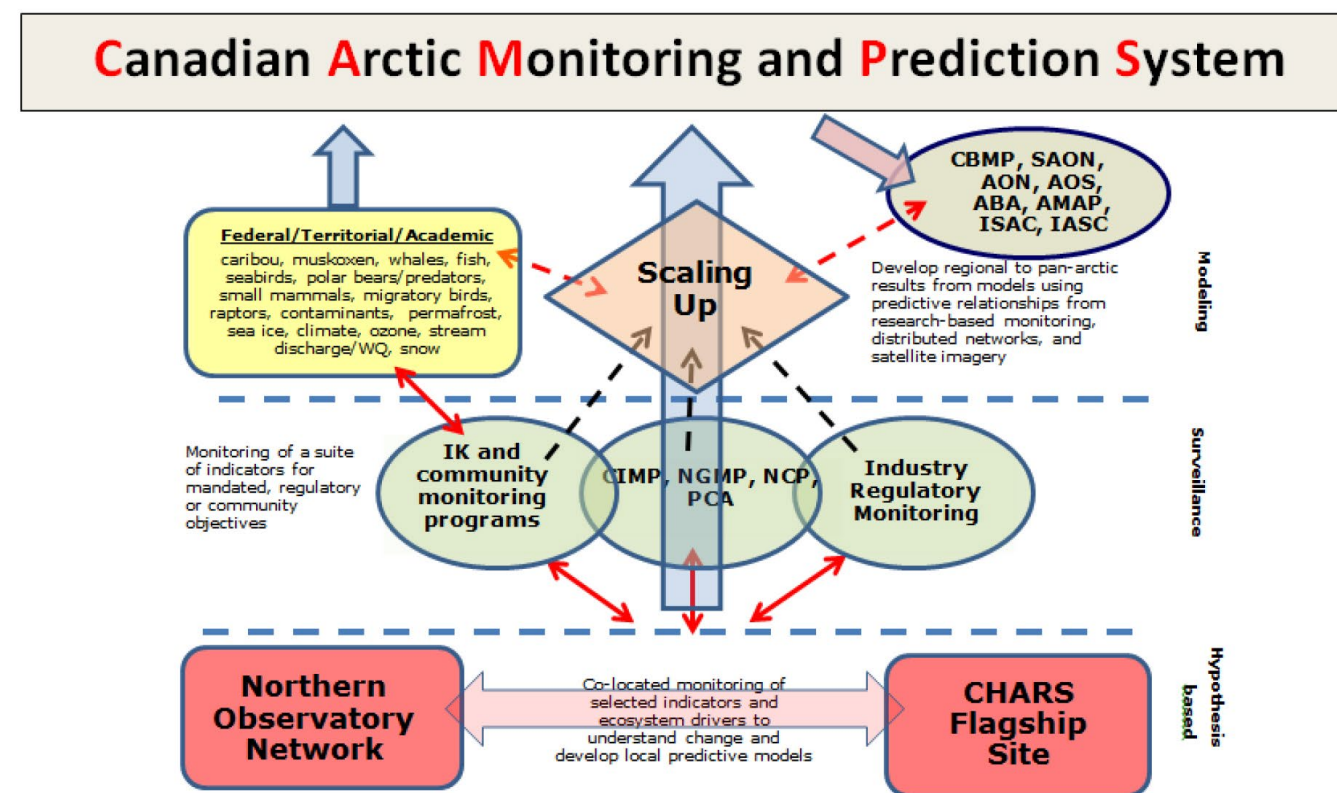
Canadian Arctic Monitoring and Prediction System

Federal/Territorial/Academic

caribou, muskoxen, whales, fish, seabirds, polar bears/predators, small mammals, migratory birds, raptors, contaminants, permafrost, sea ice, climate, ozone, stream discharge/WQ, snow

Scaling Up

CBMP, SAON, AON, AOS, ABA, AMAP, ISAC, IASC

Develop regional to pan-arctic results from models using predictive relationships from research-based monitoring, distributed networks, and satellite imagery

Modeling

Monitoring of a suite of indicators for mandated, regulatory or community objectives

IK and community monitoring programs

CIMP, NGMP, NCP, PCA

Industry Regulatory Monitoring

Surveillance

Northern Observatory Network

Co-located monitoring of selected indicators and ecosystem drivers to understand change and develop local predictive models

CHARS Flagship Site

Hypothesis based